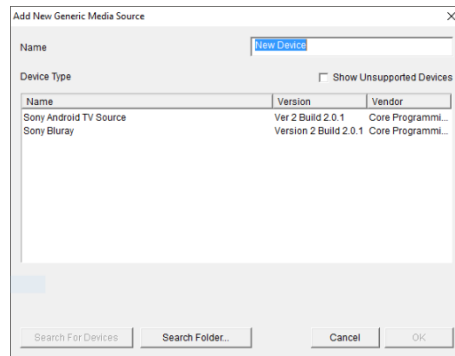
Add New Generic Media Source

Name New Device

Device Type

Show Unsupported Devices

| Name | Version | Vendor |
|---|---|---|
| Sony Android TV Source | Ver 2 Build 2.0.1 | Core Programmi... |
| Sony Bluray | Version 2 Build 2.0.1 | Core Programmi... |

Search For Devices Search Folder... Cancel OK